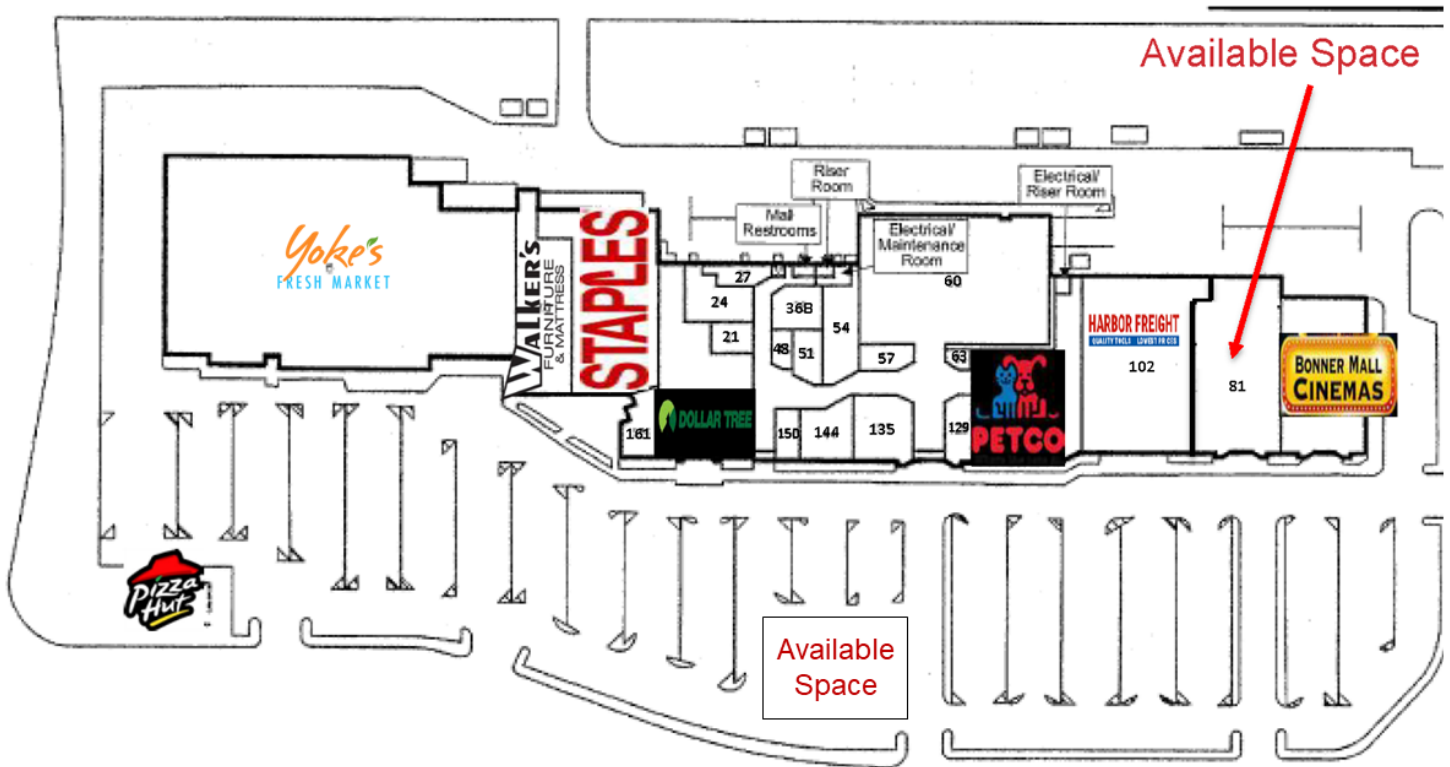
Available Space

Riser Room

Electrical/ Riser Room

Mall Restrooms

Electrical/ Maintenance Room

Yoke's FRESH MARKET

WALKER'S FURNITURE & MATTRESS

STAPLES

27

24

21

36B

54

48

51

57

60

63

HARBOR FREIGHT
QUALITY TOOLS LOWEST PRICES

102

81

BONNER MALL CINEMAS

161

DOLLAR TREE

150

144

135

129

PETCO

Pizza Hut

Available Space